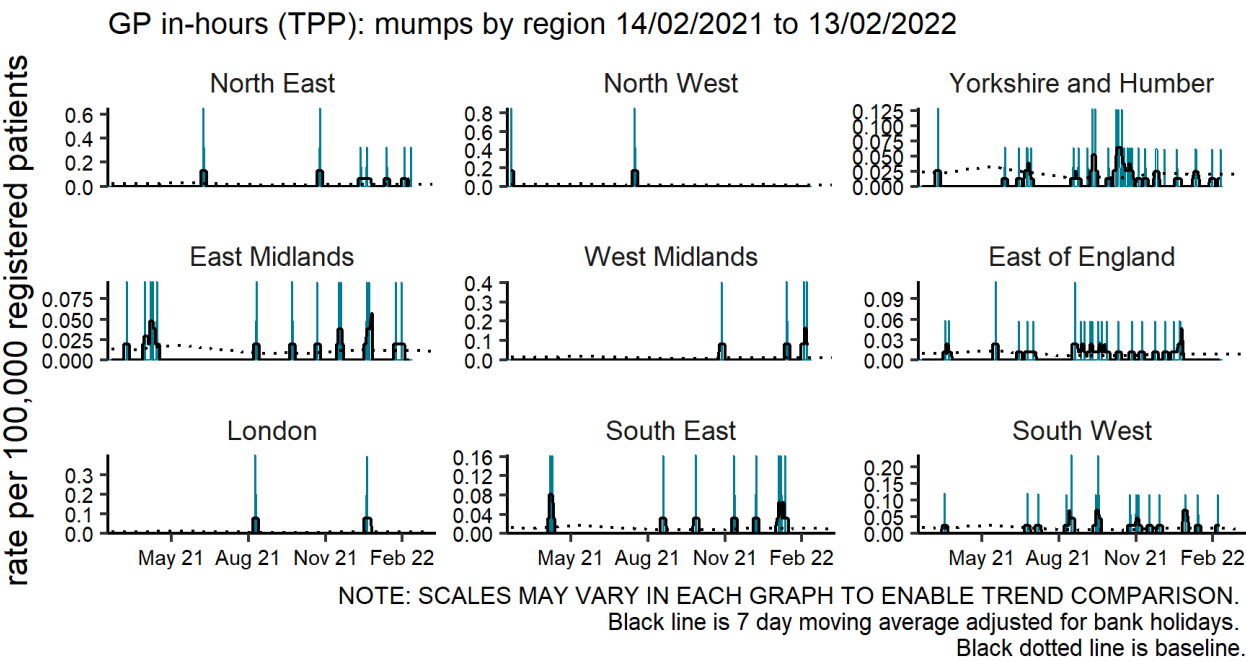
GP in-hours (TPP): mumps by region 14/02/2021 to 13/02/2022

rate per 100,000 registered patients

North East
0.6
0.4
0.2
0.0

North West
0.8
0.6
0.4
0.2
0.0

Yorkshire and Humber
0.125
0.100
0.075
0.050
0.025
0.000

East Midlands
0.075
0.050
0.025
0.000

West Midlands
0.4
0.3
0.2
0.1
0.0

East of England
0.09
0.06
0.03
0.00

London
0.3
0.2
0.1
0.0

May 21 Aug 21 Nov 21 Feb 22

South East
0.16
0.12
0.08
0.04
0.00

May 21 Aug 21 Nov 21 Feb 22

South West
0.20
0.15
0.10
0.05
0.00

May 21 Aug 21 Nov 21 Feb 22

NOTE: SCALES MAY VARY IN EACH GRAPH TO ENABLE TREND COMPARISON.
Black line is 7 day moving average adjusted for bank holidays.
Black dotted line is baseline.